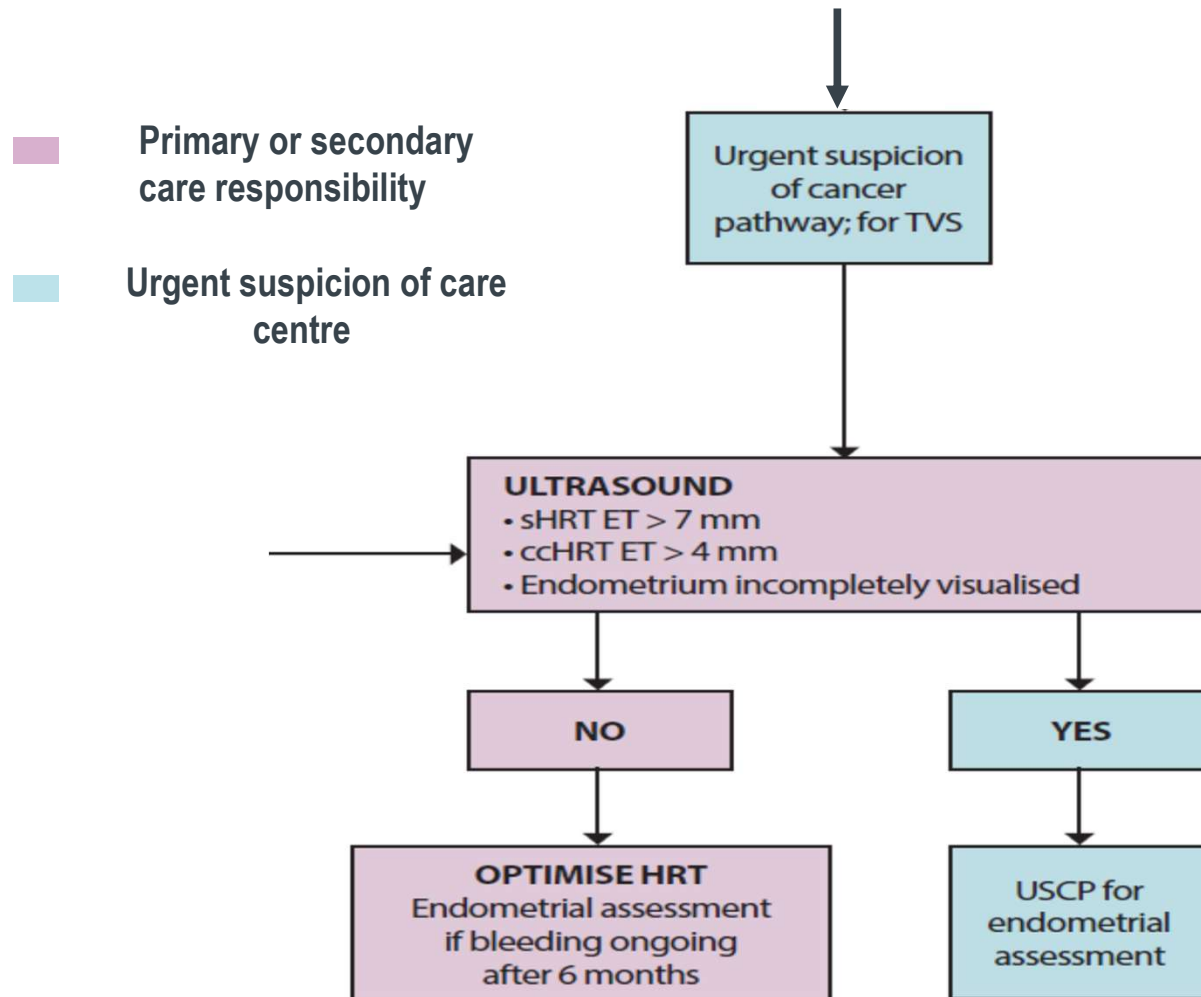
Primary or secondary care responsibility

Urgent suspicion of care centre

Urgent suspicion of cancer pathway; for TVS

ULTRASOUND
• sHRT ET > 7 mm
• ccHRT ET > 4 mm
• Endometrium incompletely visualised

NO

YES

OPTIMISE HRT
Endometrial assessment if bleeding ongoing after 6 months

USCP for endometrial assessment